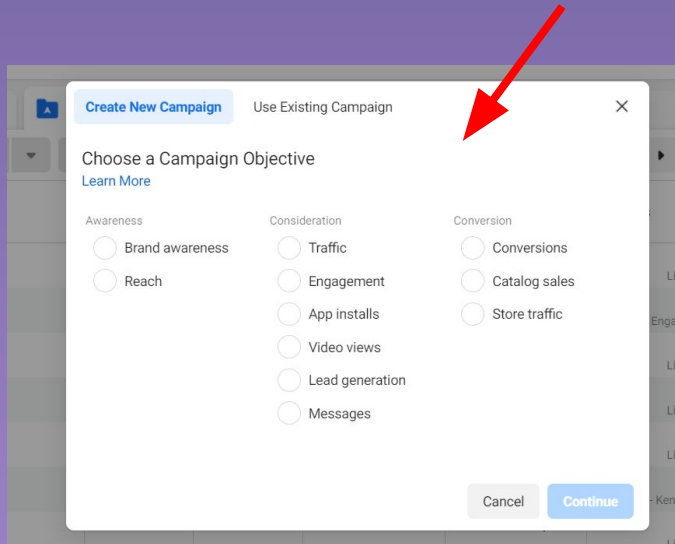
Create New Campaign
Use Existing Campaign

Choose a Campaign Objective
Learn More

Awareness
Brand awareness
Reach

Consideration
Traffic
Engagement
App installs
Video views
Lead generation
Messages

Conversion
Conversions
Catalog sales
Store traffic

Cancel
Continue